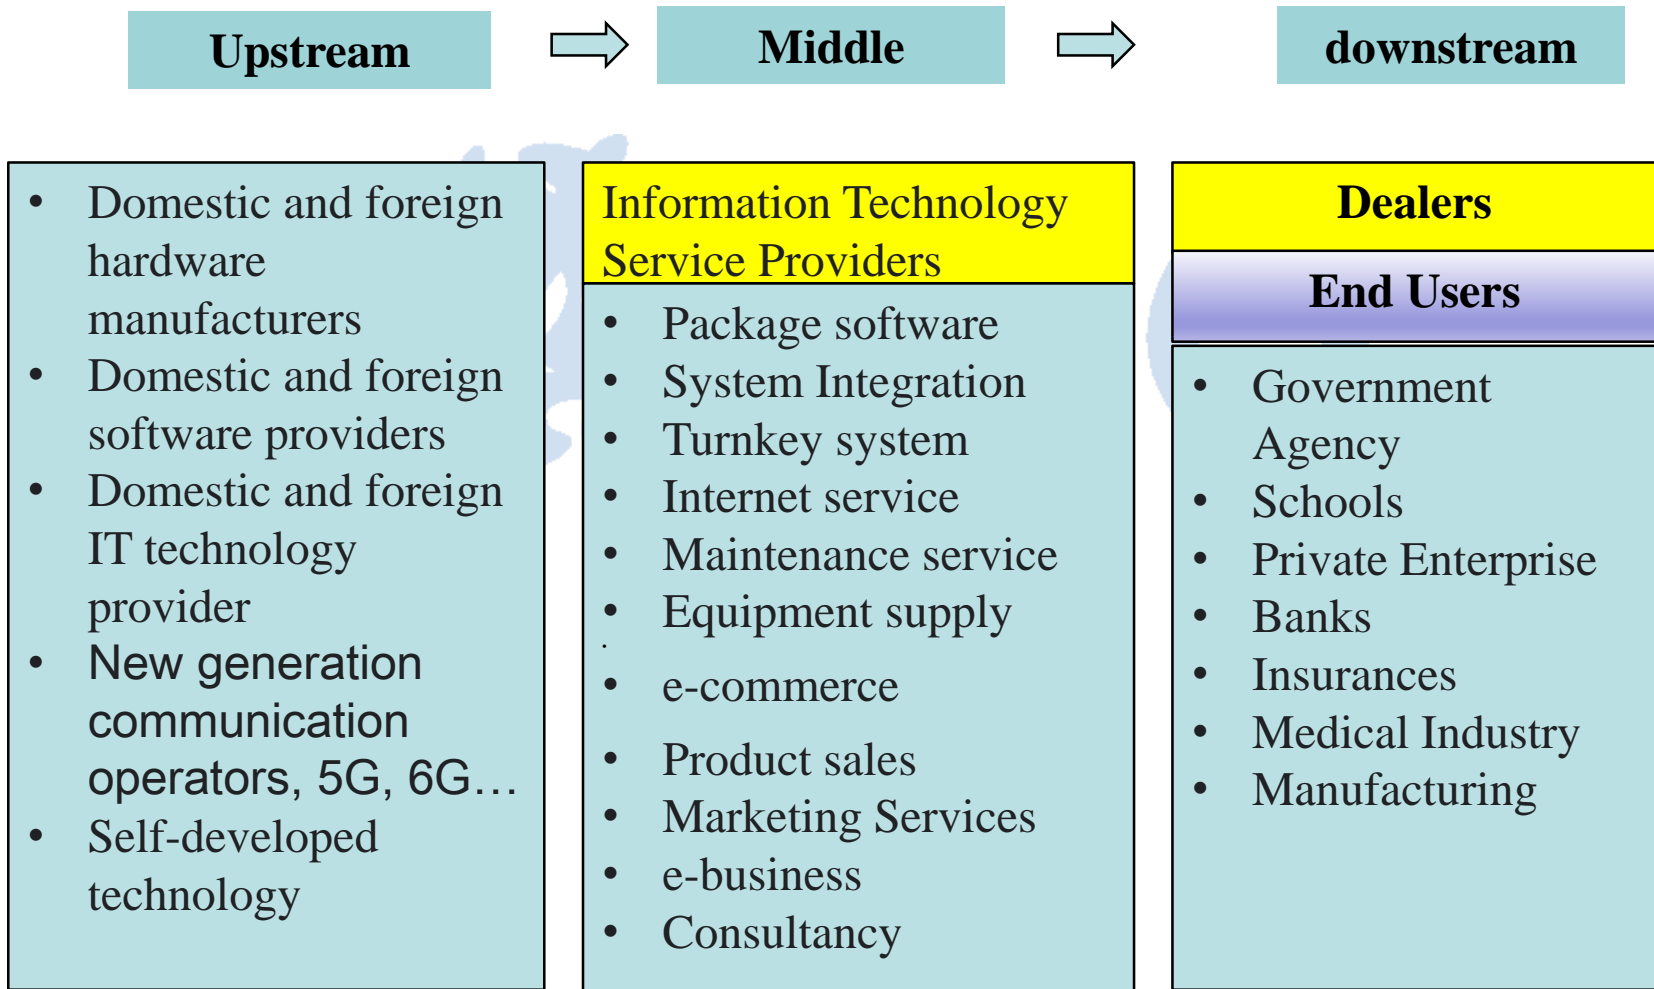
Upstream

Middle

downstream

- Domestic and foreign hardware manufacturers
- Domestic and foreign software providers
- Domestic and foreign IT technology provider
- New generation communication operators, 5G, 6G…
- Self-developed technology

Information Technology Service Providers

- Package software
- System Integration
- Turnkey system
- Internet service
- Maintenance service
- Equipment supply
- e-commerce
- Product sales
- Marketing Services
- e-business
- Consultancy

Dealers

End Users

- Government Agency
- Schools
- Private Enterprise
- Banks
- Insurances
- Medical Industry
- Manufacturing